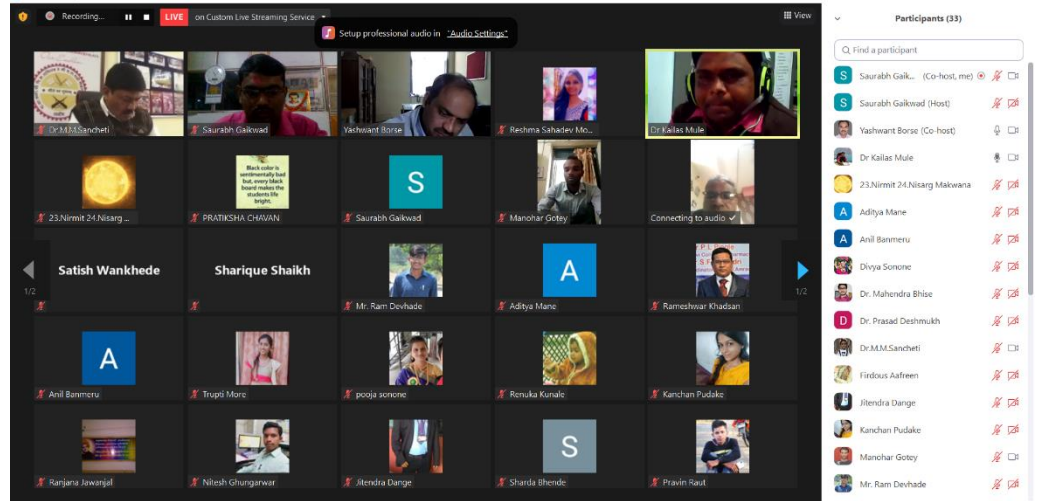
Recording...

LIVE on Custom Live Streaming Service

Setup professional audio in "Audio Settings"

View

Dr.M.M.Sancheti

Saurabh Gaikwad

Yashwant Borse

Reshma Sahadev Mo...

Dr Kailas Mule

23.Nirmit 24.Nisarg ...

Black color is sentimentally bad but, every black board makes the students life bright.

PRATIKSHA CHAVAN

S

Saurabh Gaikwad

Manohar Gotey

Connecting to audio

Satish Wankhede

Sharique Shaikh

Mr. Ram Devhade

A

Aditya Mane

Rameshwar Khadsan

1/2

1/2

A

Anil Banmeru

Trupti More

pooja sonone

Renuka Kunale

Kanchan Pudake

Ranjana Jawanjal

Nitesh Ghungarwar

Jitendra Dange

S

Sharda Bhende

Pravin Raut

Participants (33)

Find a participant

Saurabh Gaik... (Co-host, me)

Saurabh Gaikwad (Host)

Yashwant Borse (Co-host)

Dr Kailas Mule

23.Nirmit 24.Nisarg Makwana

Aditya Mane

Anil Banmeru

Divya Sonone

Dr. Mahendra Bhise

Dr. Prasad Deshmukh

Dr.M.M.Sancheti

Firdous Aafreen

Jitendra Dange

Kanchan Pudake

Manohar Gotey

Mr. Ram Devhade